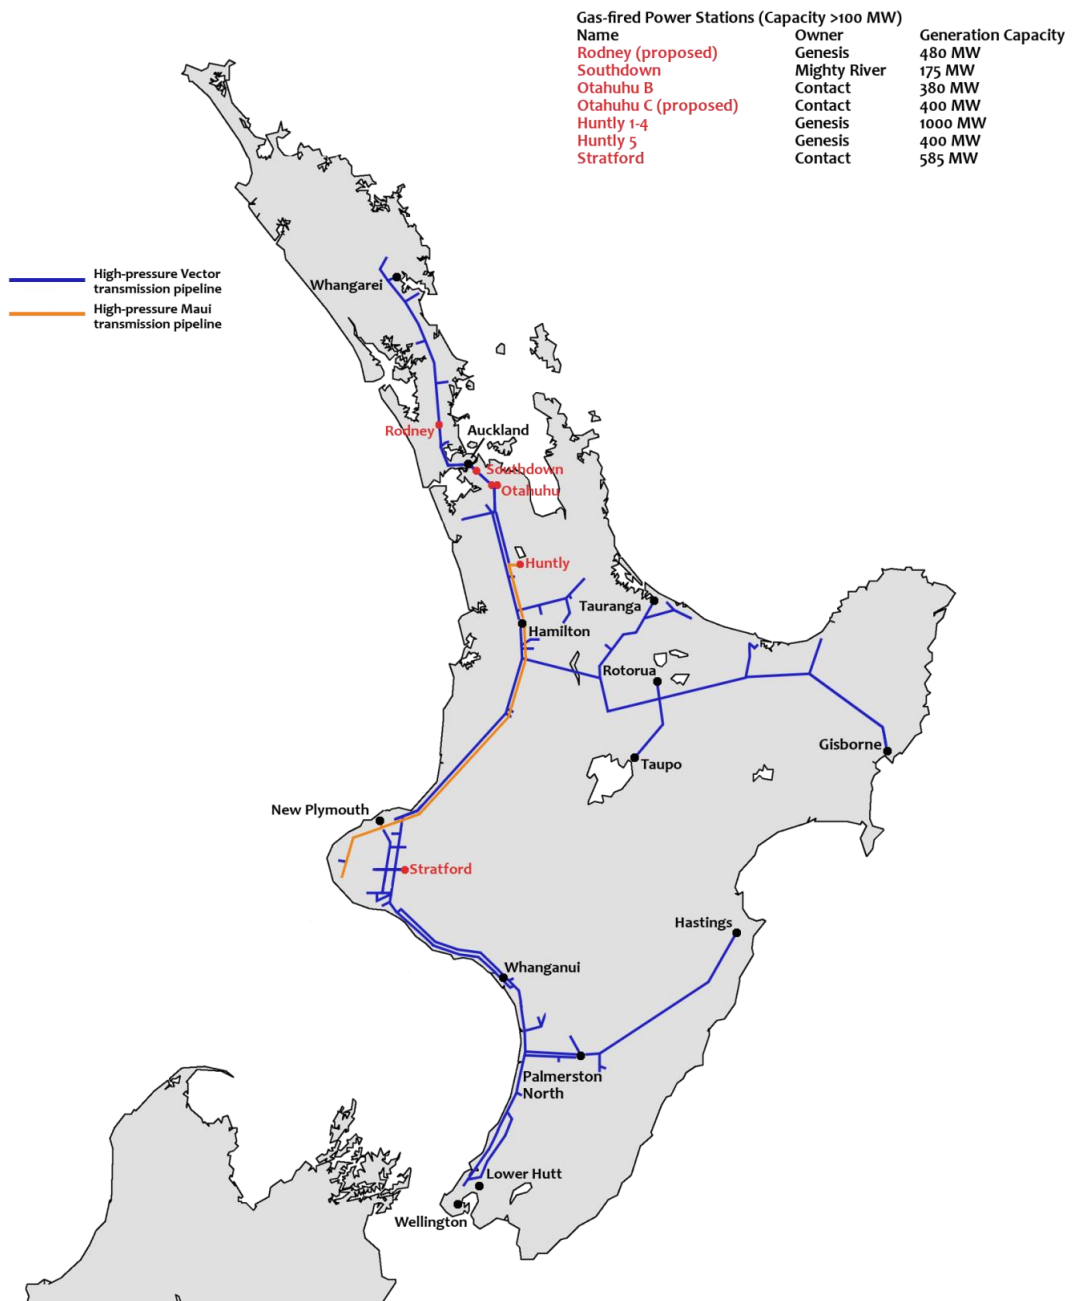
Gas-fired Power Stations (Capacity >100 MW)

| Name | Owner | Generation Capacity |
|---|---|---|
| Rodney (proposed) | Genesis | 480 MW |
| Southdown | Mighty River | 175 MW |
| Otahuhu B | Contact | 380 MW |
| Otahuhu C (proposed) | Contact | 400 MW |
| Huntly 1-4 | Genesis | 1000 MW |
| Huntly 5 | Genesis | 400 MW |
| Stratford | Contact | 585 MW |

High-pressure Vector transmission pipeline
High-pressure Maui transmission pipeline

Whangarei
Rodney
Auckland
Southdown
Otahuhu
Huntly
Tauranga
Hamilton
Rotorua
Gisborne
Taupo
New Plymouth
Stratford
Hastings
Whanganui
Palmerston North
Lower Hutt
Wellington